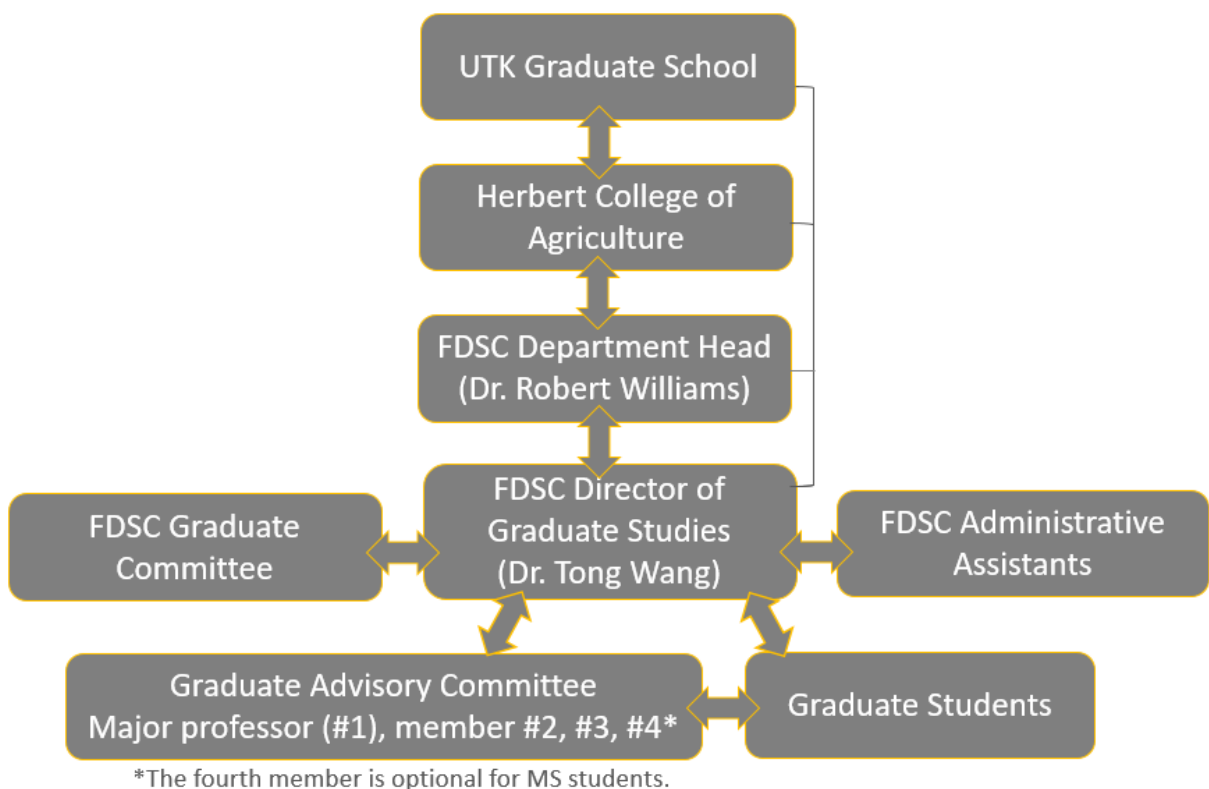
UTK Graduate School

Herbert College of Agriculture

FDSC Department Head (Dr. Robert Williams)

FDSC Graduate Committee

FDSC Director of Graduate Studies (Dr. Tong Wang)

FDSC Administrative Assistants

Graduate Advisory Committee Major professor (#1), member #2, #3, #4*

Graduate Students

*The fourth member is optional for MS students.